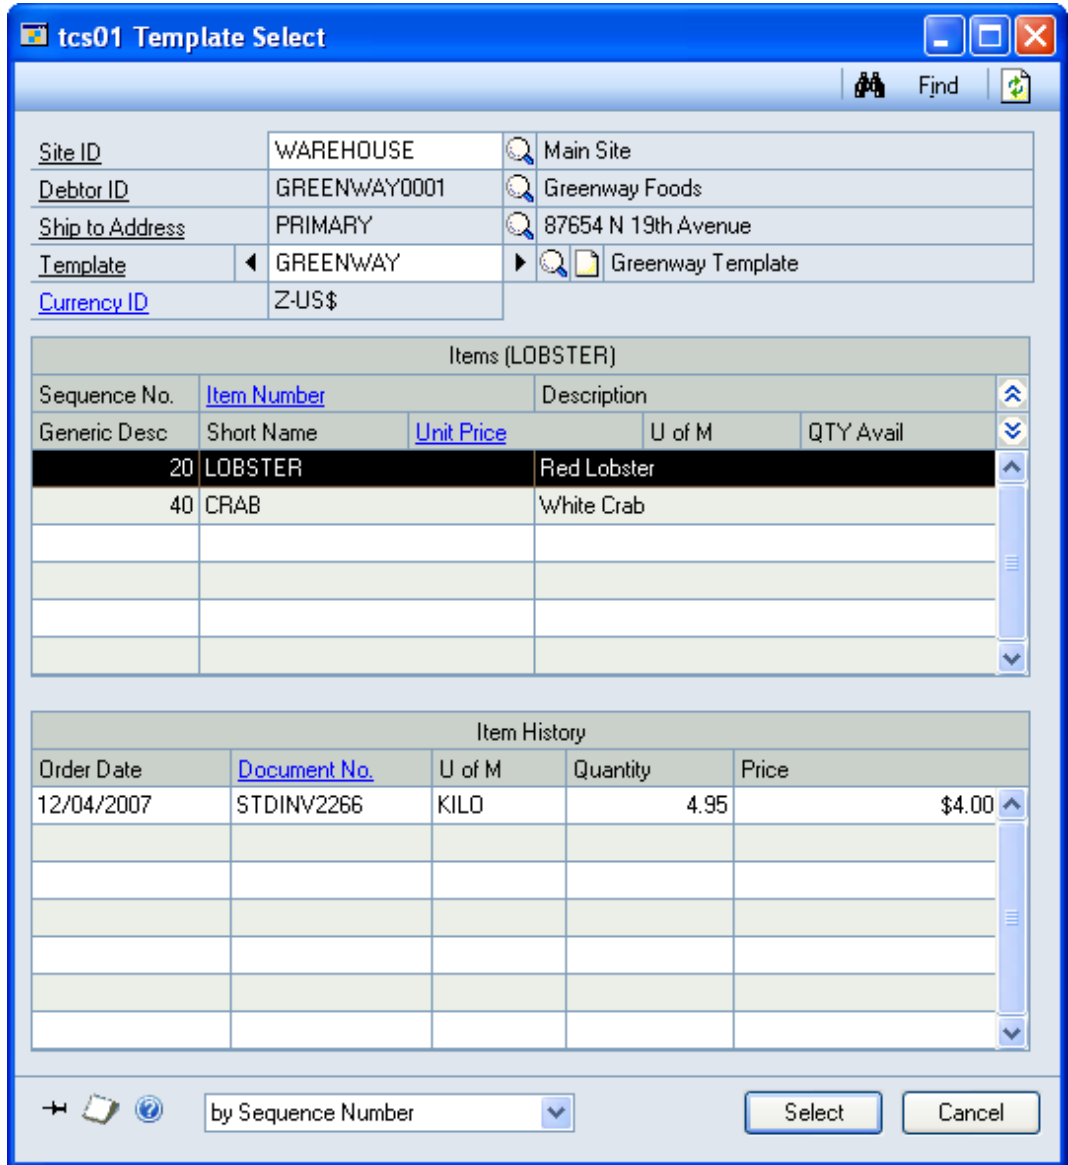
tcs01 Template Select

Find

Site ID | WAREHOUSE | Main Site
Debtor ID | GREENWAY0001 | Greenway Foods
Ship to Address | PRIMARY | 87654 N 19th Avenue
Template | GREENWAY | Greenway Template
Currency ID | Z-US$

Items (LOBSTER)

| Sequence No. | Item Number | | Description | |
|---|---|---|---|---|
| Generic Desc | Short Name | Unit Price | U of M | QTY Avail |
| 20 | LOBSTER | | Red Lobster | |
| 40 | CRAB | | White Crab | |

Item History

| Order Date | Document No. | U of M | Quantity | Price |
|---|---|---|---|---|
| 12/04/2007 | STDINV2266 | KILO | 4.95 | $4.00 |

by Sequence Number

Select   Cancel